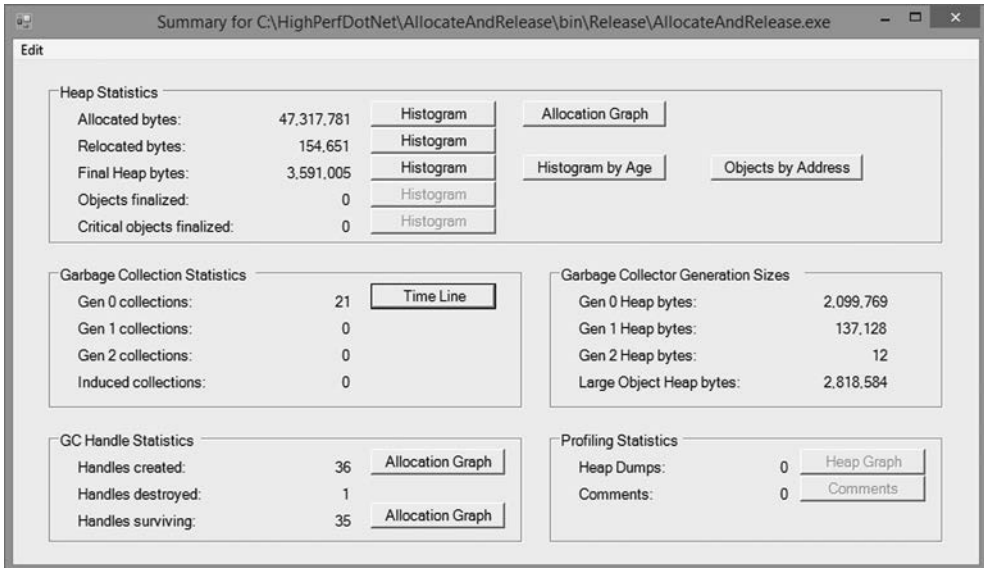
Summary for C:\HighPerfDotNet\AllocateAndRelease\bin\Release\AllocateAndRelease.exe

Edit

Heap Statistics

| | | | |
|---|---|---|---|
| Allocated bytes: | 47,317,781 | Histogram | Allocation Graph |
| Relocated bytes: | 154,651 | Histogram | |
| Final Heap bytes: | 3,591,005 | Histogram | Histogram by Age / Objects by Address |
| Objects finalized: | 0 | Histogram | |
| Critical objects finalized: | 0 | Histogram | |

Garbage Collection Statistics

| | | |
|---|---|---|
| Gen 0 collections: | 21 | Time Line |
| Gen 1 collections: | 0 | |
| Gen 2 collections: | 0 | |
| Induced collections: | 0 | |

Garbage Collector Generation Sizes

| | |
|---|---|
| Gen 0 Heap bytes: | 2,099,769 |
| Gen 1 Heap bytes: | 137,128 |
| Gen 2 Heap bytes: | 12 |
| Large Object Heap bytes: | 2,818,584 |

GC Handle Statistics

| | | |
|---|---|---|
| Handles created: | 36 | Allocation Graph |
| Handles destroyed: | 1 | |
| Handles surviving: | 35 | Allocation Graph |

Profiling Statistics

| | | |
|---|---|---|
| Heap Dumps: | 0 | Heap Graph |
| Comments: | 0 | Comments |